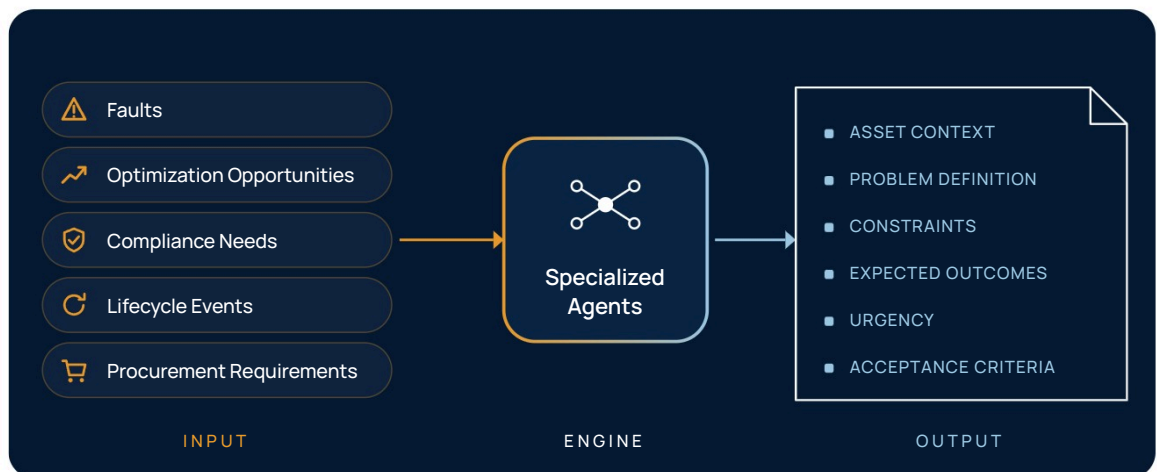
Faults

Optimization Opportunities

Compliance Needs

Lifecycle Events

Procurement Requirements

Specialized Agents

ASSET CONTEXT
PROBLEM DEFINITION
CONSTRAINTS
EXPECTED OUTCOMES
URGENCY
ACCEPTANCE CRITERIA

INPUT

ENGINE

OUTPUT